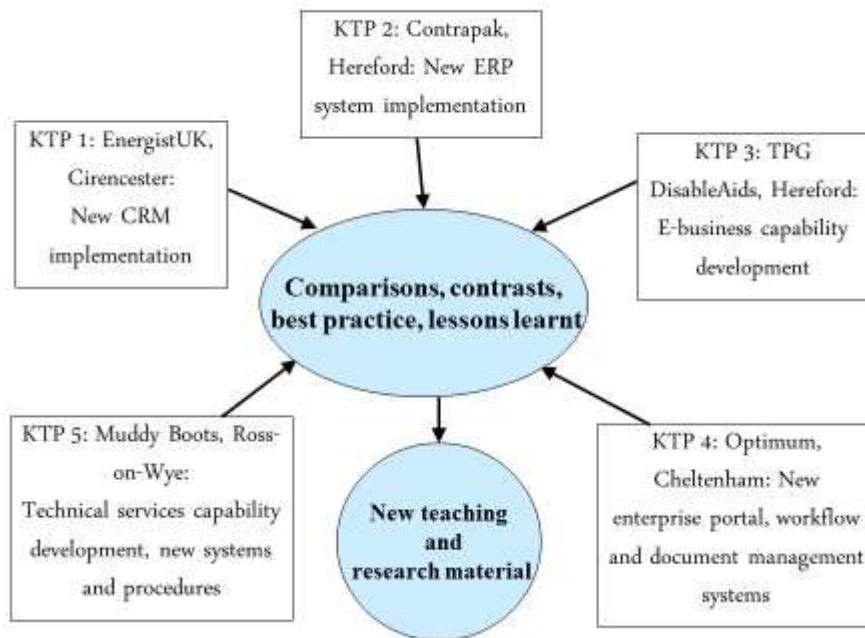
KTP 2: Contrapak, Hereford: New ERP system implementation

KTP 1: EnergistUK, Cirencester: New CRM implementation

KTP 3: TPG DisableAids, Hereford: E-business capability development

Comparisons, contrasts, best practice, lessons learnt

KTP 5: Muddy Boots, Ross-on-Wye: Technical services capability development, new systems and procedures

New teaching and research material

KTP 4: Optimum, Cheltenham: New enterprise portal, workflow and document management systems